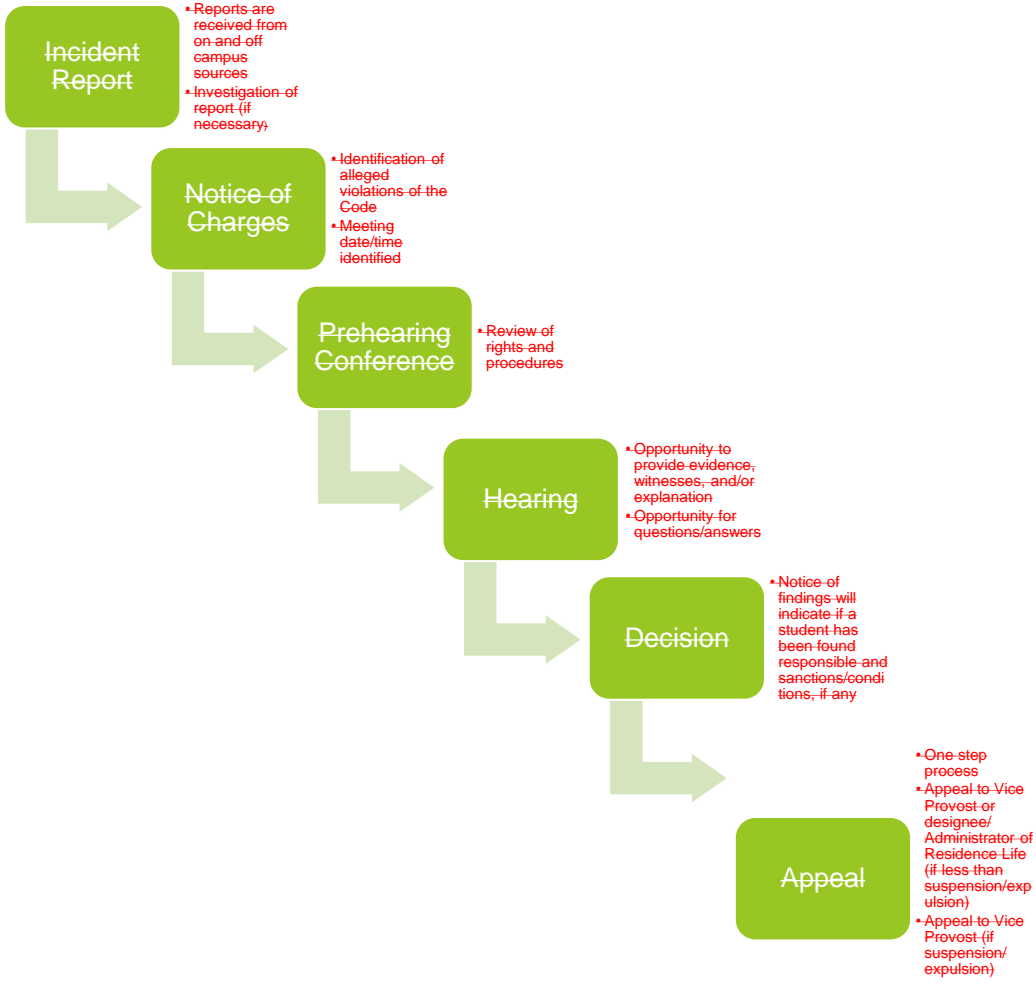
Incident Report

- Reports are received from on and off campus sources
- Investigation of report (if necessary)

Notice of Charges

- Identification of alleged violations of the Code
- Meeting date/time identified

Prehearing Conference

- Review of rights and procedures

Hearing

- Opportunity to provide evidence, witnesses, and/or explanation
- Opportunity for questions/answers

Decision

- Notice of findings will indicate if a student has been found responsible and sanctions/conditions, if any

- One step process
- Appeal to Vice Provost or designee/ Administrator of Residence Life (if less than suspension/expulsion)
- Appeal to Vice Provost (if suspension/ expulsion)

Appeal